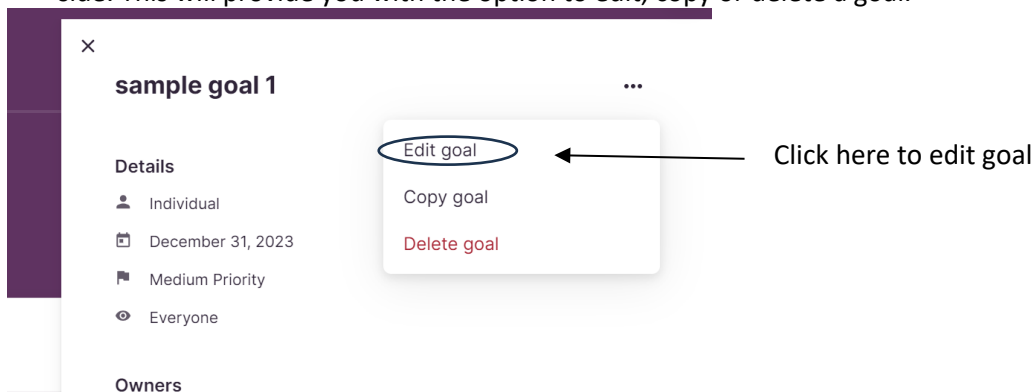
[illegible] This will provide you with the option to edit, copy or delete a goal.

×

sample goal 1

...

Details

Individual

December 31, 2023

Medium Priority

Everyone

Owners

Edit goal

Copy goal

Delete goal

Click here to edit goal